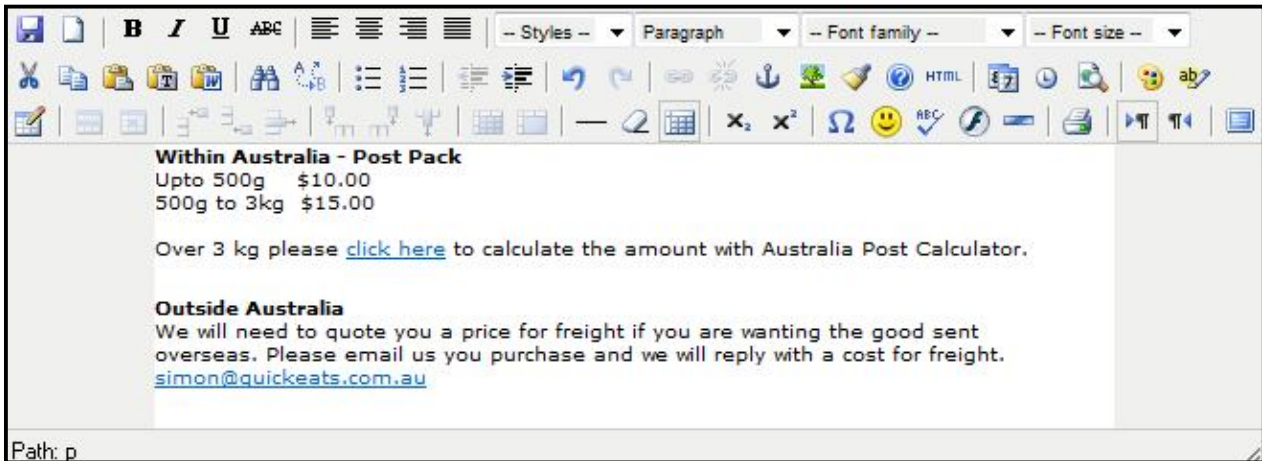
B I U ABC -- Styles -- Paragraph -- Font family -- -- Font size --

HTML

Within Australia - Post Pack
Upto 500g $10.00
500g to 3kg $15.00

Over 3 kg please click here to calculate the amount with Australia Post Calculator.

Outside Australia
We will need to quote you a price for freight if you are wanting the good sent overseas. Please email us you purchase and we will reply with a cost for freight.
simon@quickeats.com.au

Path: p